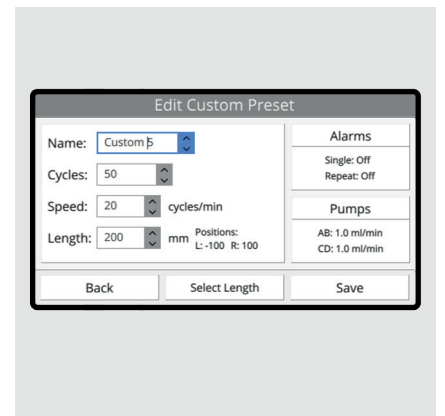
Edit Custom Preset

Name: Custom 5

Cycles: 50

Speed: 20 cycles/min

Length: 200 mm Positions: L: -100 R: 100

Alarms

Single: Off
Repeat: Off

Pumps

AB: 1.0 ml/min
CD: 1.0 ml/min

Back

Select Length

Save